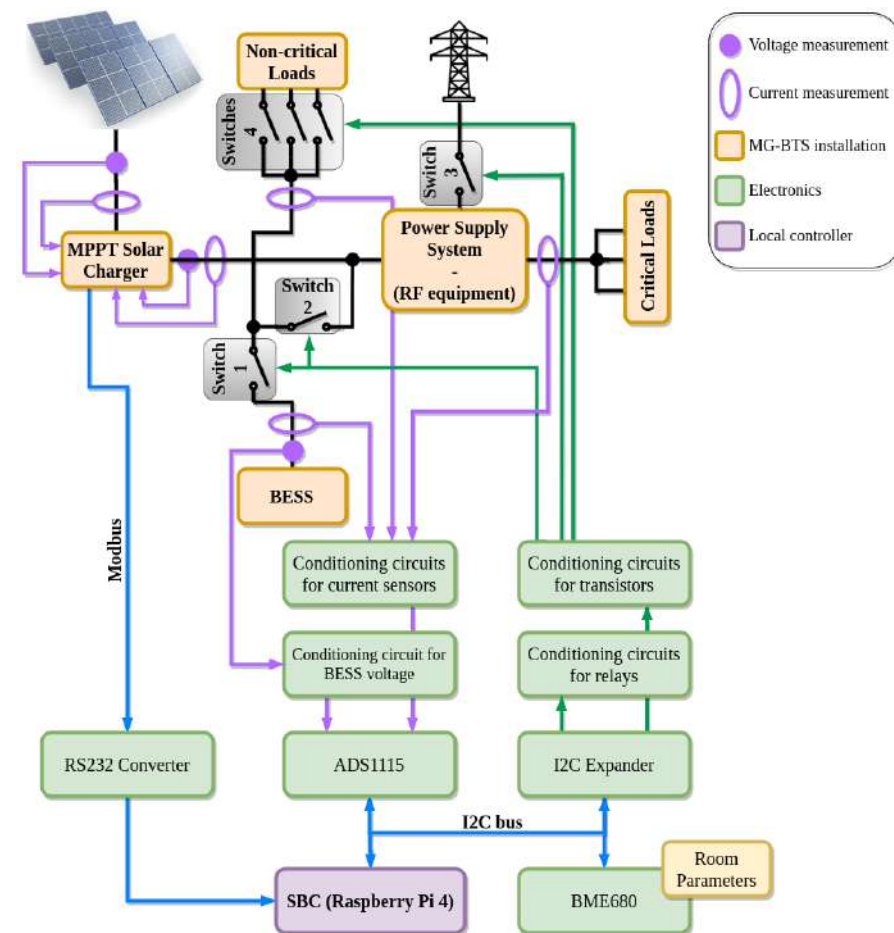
Voltage measurement

Current measurement

MG-BTS installation

Electronics

Local controller

Non-critical Loads

Switches 4

Switch 3

MPPT Solar Charger

Power Supply System - (RF equipment)

Critical Loads

Switch 2

Switch 1

BESS

Modbus

Conditioning circuits for current sensors

Conditioning circuits for transistors

Conditioning circuit for BESS voltage

Conditioning circuits for relays

RS232 Converter

ADS1115

I2C Expander

I2C bus

SBC (Raspberry Pi 4)

BME680

Room Parameters